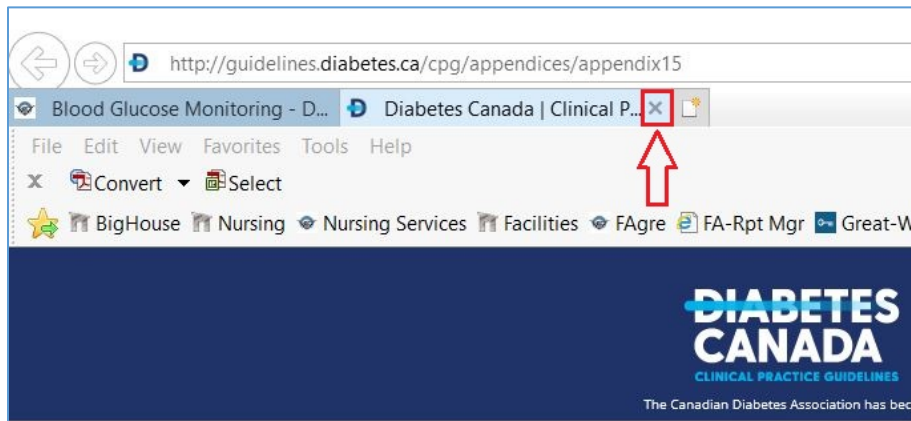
http://guidelines.diabetes.ca/cpg/appendices/appendix15

Blood Glucose Monitoring - D... Diabetes Canada | Clinical P... ×

File Edit View Favorites Tools Help

Convert Select

BigHouse Nursing Nursing Services Facilities FAgre FA-Rpt Mgr Great-W

DIABETES CANADA
CLINICAL PRACTICE GUIDELINES

The Canadian Diabetes Association has bec